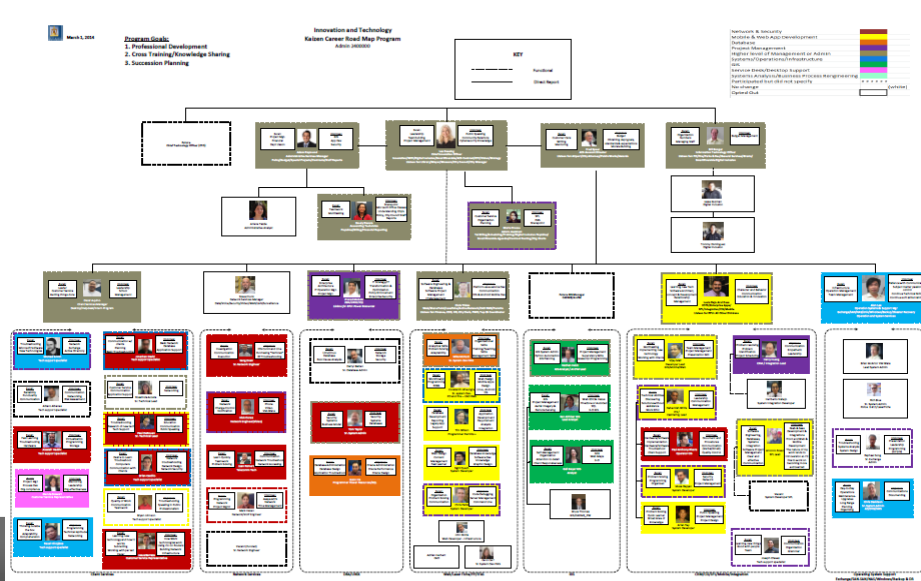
March 1, 2014

Program Goals:
1. Professional Development
2. Cross Training/Knowledge Sharing
3. Succession Planning

Innovation and Technology
Kaizen Career Road Map Program
Admin 2400000

KEY
Functional
Direct Report

Network & Security
Mobile & Web App Development
Database
Project Management
Higher level of Management or Admin
Systems/Operations/Infrastructure
GIS
Service Desk/Desktop Support
Systems Analysis/Business Process Engineering
Participated but did not specify
No change
Opted Out

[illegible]